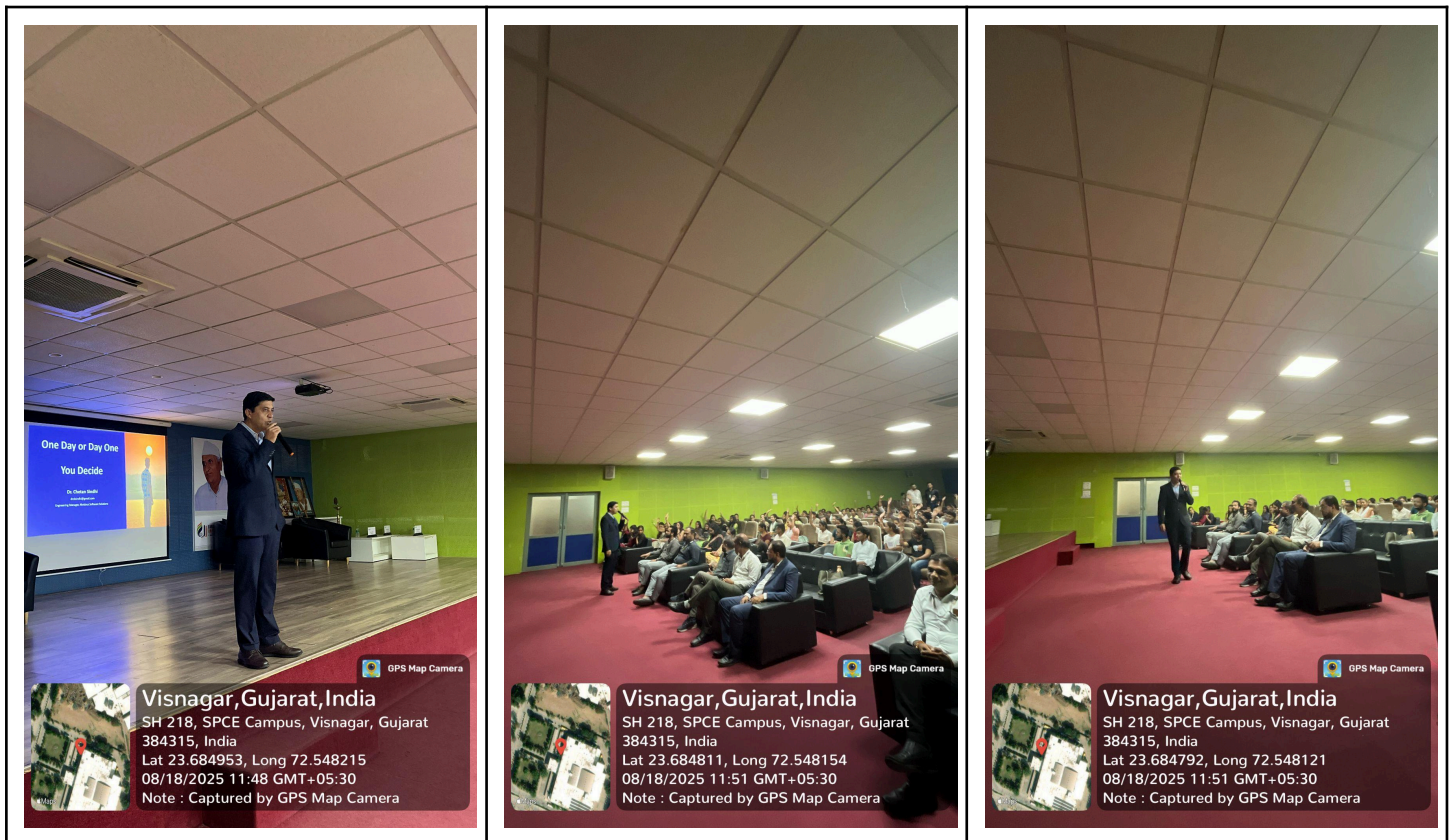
One Day or Day One

You Decide

Dr. Chetan Shukla

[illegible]

GPS Map Camera

Visnagar,Gujarat,India

SH 218, SPCE Campus, Visnagar, Gujarat 384315, India

Lat 23.684953, Long 72.548215

08/18/2025 11:48 GMT+05:30

Note : Captured by GPS Map Camera

GPS Map Camera

Visnagar,Gujarat,India

SH 218, SPCE Campus, Visnagar, Gujarat 384315, India

Lat 23.684811, Long 72.548154

08/18/2025 11:51 GMT+05:30

Note : Captured by GPS Map Camera

GPS Map Camera

Visnagar,Gujarat,India

SH 218, SPCE Campus, Visnagar, Gujarat 384315, India

Lat 23.684792, Long 72.548121

08/18/2025 11:51 GMT+05:30

Note : Captured by GPS Map Camera